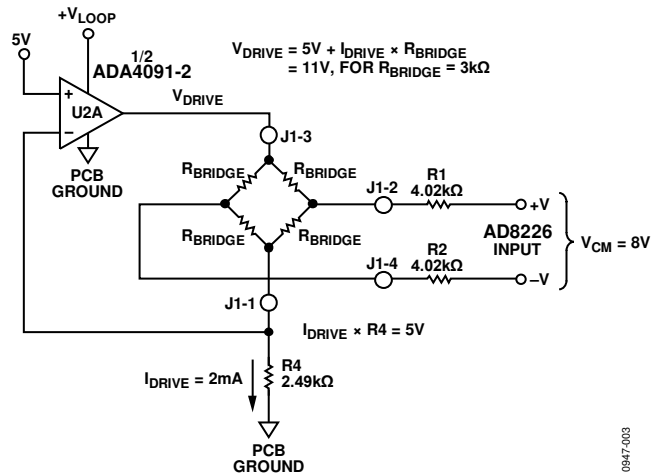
$+V_{LOOP}$

5V

1/2
ADA4091-2

$V_{DRIVE} = 5V + I_{DRIVE} \times R_{BRIDGE}$
$= 11V$, FOR $R_{BRIDGE} = 3k\Omega$

+
U2A
−

$V_{DRIVE}$

PCB
GROUND

J1-3

$R_{BRIDGE}$
$R_{BRIDGE}$

J1-2
R1
$4.02k\Omega$
+V

AD8226
INPUT

$V_{CM} = 8V$

$R_{BRIDGE}$
$R_{BRIDGE}$

R2
$4.02k\Omega$
J1-4
−V

J1-1

$I_{DRIVE} \times R4 = 5V$

$I_{DRIVE} = 2mA$

R4
$2.49k\Omega$

PCB
GROUND

09947-003